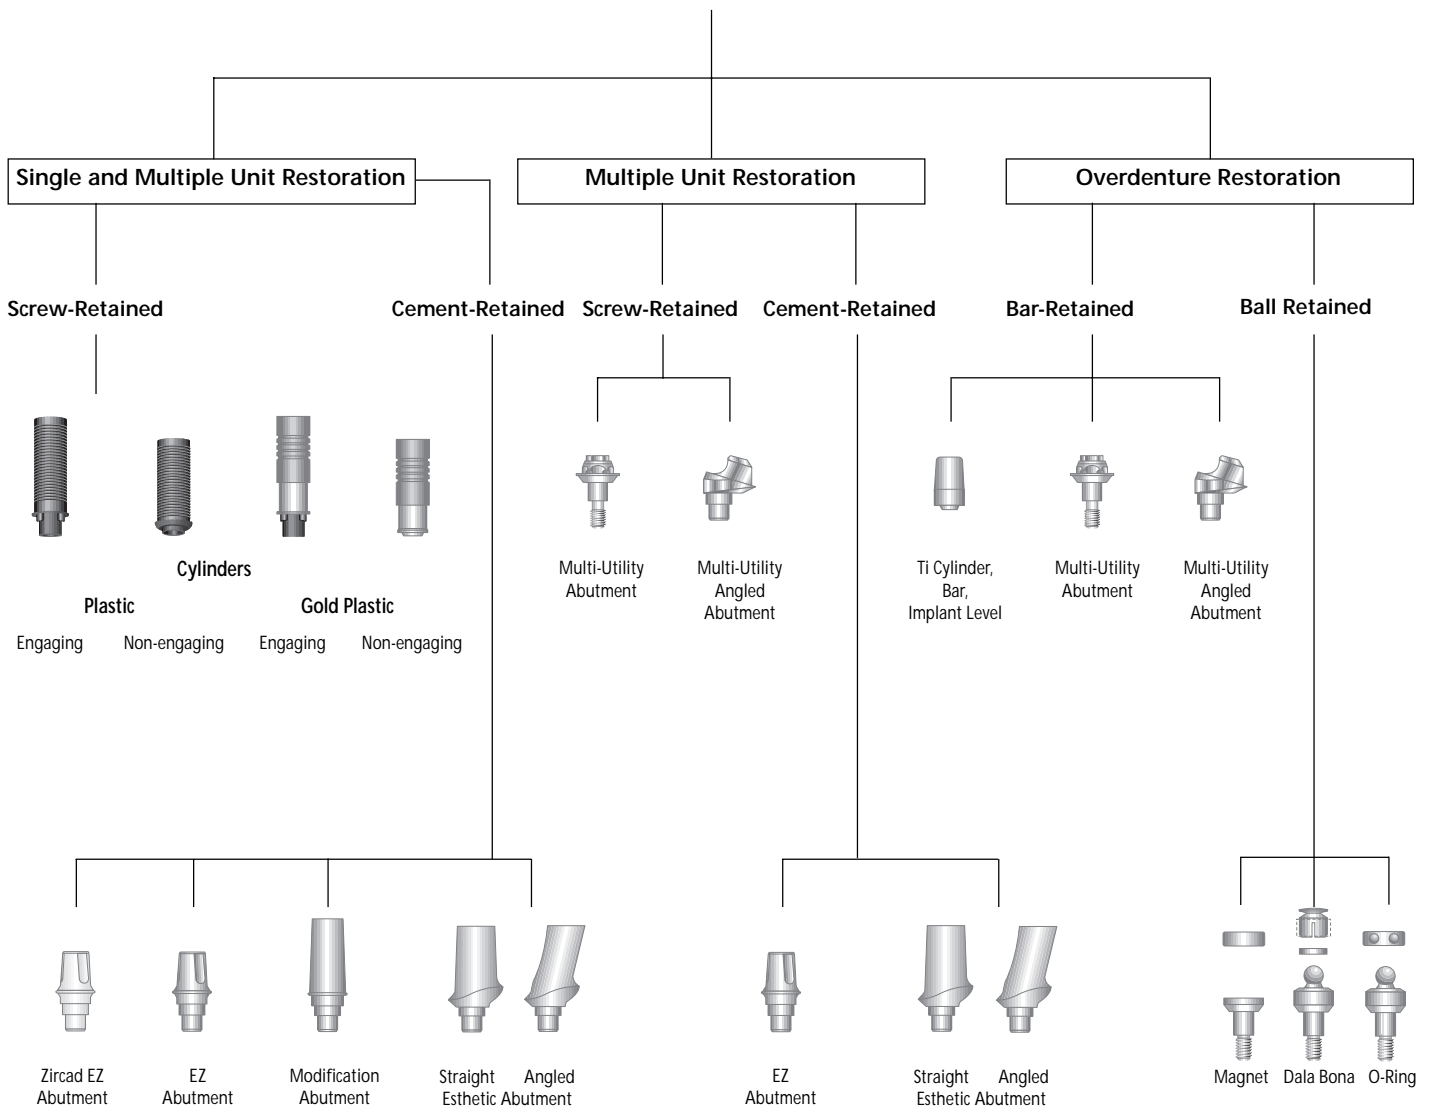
Single and Multiple Unit Restoration

Multiple Unit Restoration

Overdenture Restoration

Screw-Retained

Cement-Retained

Screw-Retained

Cement-Retained

Bar-Retained

Ball Retained

Cylinders

Plastic

Gold Plastic

Engaging

Non-engaging

Engaging

Non-engaging

Multi-Utility Abutment

Multi-Utility Angled Abutment

Ti Cylinder, Bar, Implant Level

Multi-Utility Abutment

Multi-Utility Angled Abutment

Zircad EZ Abutment

EZ Abutment

Modification Abutment

Straight Esthetic Abutment

Angled

EZ Abutment

Straight Esthetic Abutment

Angled

Magnet

Dala Bona

O-Ring